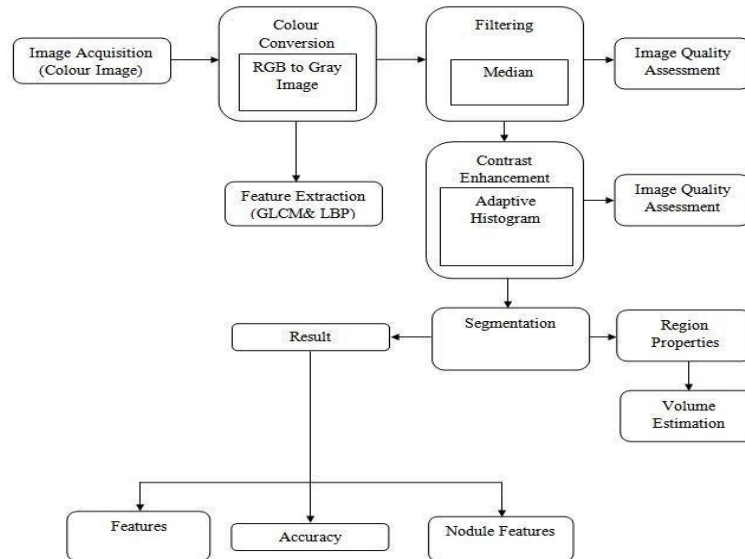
Image Acquisition (Colour Image)

Colour Conversion

RGB to Gray Image

Filtering

Median

Image Quality Assessment

Feature Extraction (GLCM& LBP)

Contrast Enhancement

Adaptive Histogram

Image Quality Assessment

Result

Segmentation

Region Properties

Volume Estimation

Features

Accuracy

Nodule Features